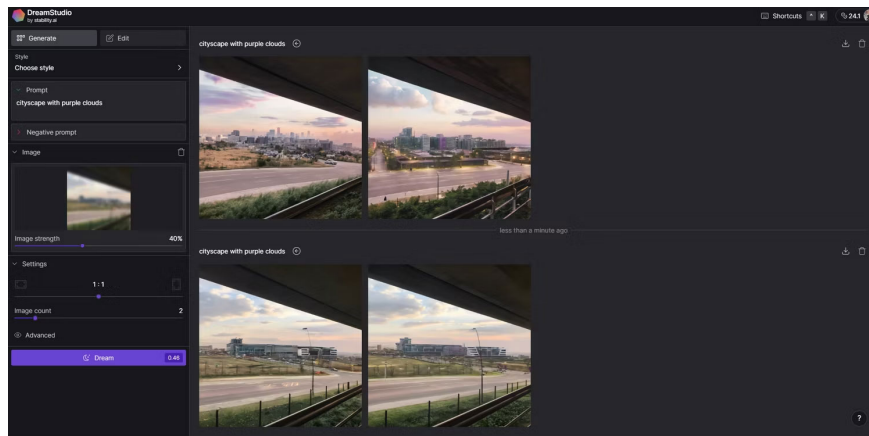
DreamStudio
by stability.ai

Shortcuts ^ K
24.1

Generate
Edit

Style
Choose style

Prompt
cityscape with purple clouds

Negative prompt

Image

Image strength 40%

Settings

1 : 1

Image count 2

Advanced

Dream 0.46

cityscape with purple clouds

less than a minute ago

cityscape with purple clouds

?